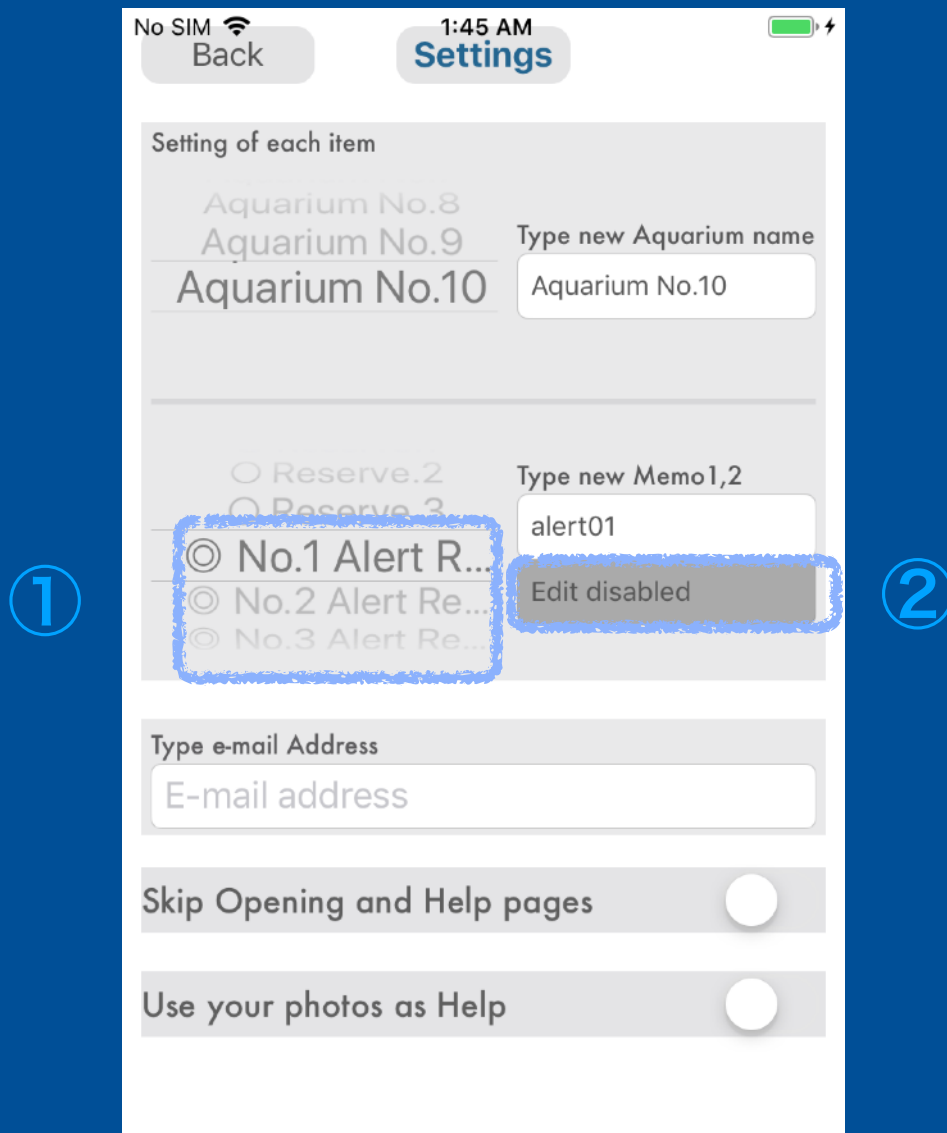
No SIM 1:45 AM

Back Settings

Setting of each item

Aquarium No.8
Aquarium No.9
Aquarium No.10

Type new Aquarium name
Aquarium No.10

○ Reserve.2
○ Reserve.3
◎ No.1 Alert R...
◎ No.2 Alert Re...
◎ No.3 Alert Re...

Type new Memo1,2
alert01
Edit disabled

①

②

Type e-mail Address
E-mail address

Skip Opening and Help pages

Use your photos as Help